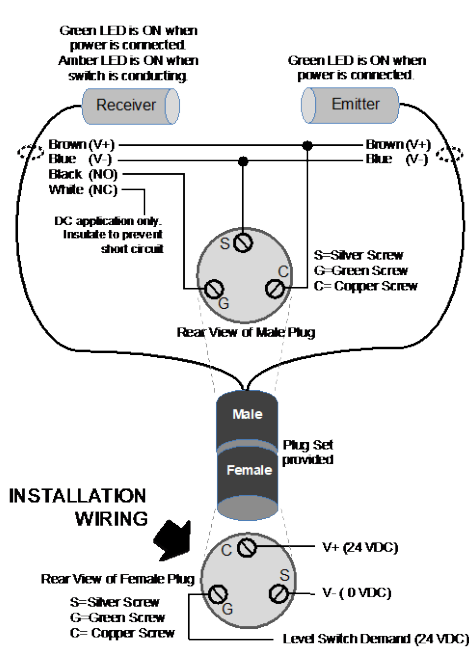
Green LED is ON when power is connected. Amber LED is ON when switch is conducting.

Green LED is ON when power is connected.

Receiver

Emitter

Brown (V+)
Blue (V-)
Black (NO)
White (NC)

Brown (V+)
Blue (V-)

DC application only. Insulate to prevent short circuit

S
C
G

S=Silver Screw
G=Green Screw
C= Copper Screw

Rear View of Male Plug

Male

Plug Set provided

Female

INSTALLATION WIRING

C
S
G

V+ (24 VDC)

V- ( 0 VDC)

Rear View of Female Plug

S=Silver Screw
G=Green Screw
C= Copper Screw

Level Switch Demand (24 VDC)